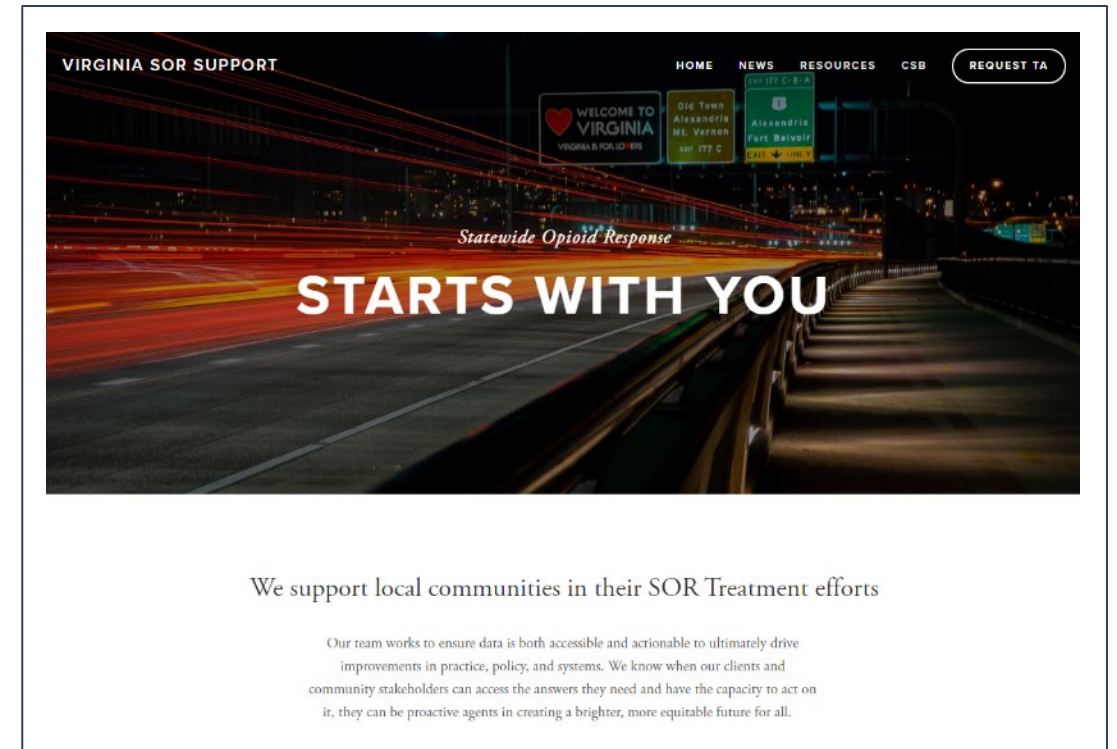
VIRGINIA SOR SUPPORT

HOME NEWS RESOURCES CSB REQUEST TA

WELCOME TO VIRGINIA
VIRGINIA IS FOR LOVERS

Old Town Alexandria Mt. Vernon EXIT 177 C

EXIT 177 C-B-A
1
Alexandria Fort Belvoir
EXIT ONLY

Statewide Opioid Response

STARTS WITH YOU

We support local communities in their SOR Treatment efforts

Our team works to ensure data is both accessible and actionable to ultimately drive improvements in practice, policy, and systems. We know when our clients and community stakeholders can access the answers they need and have the capacity to act on it, they can be proactive agents in creating a brighter, more equitable future for all.